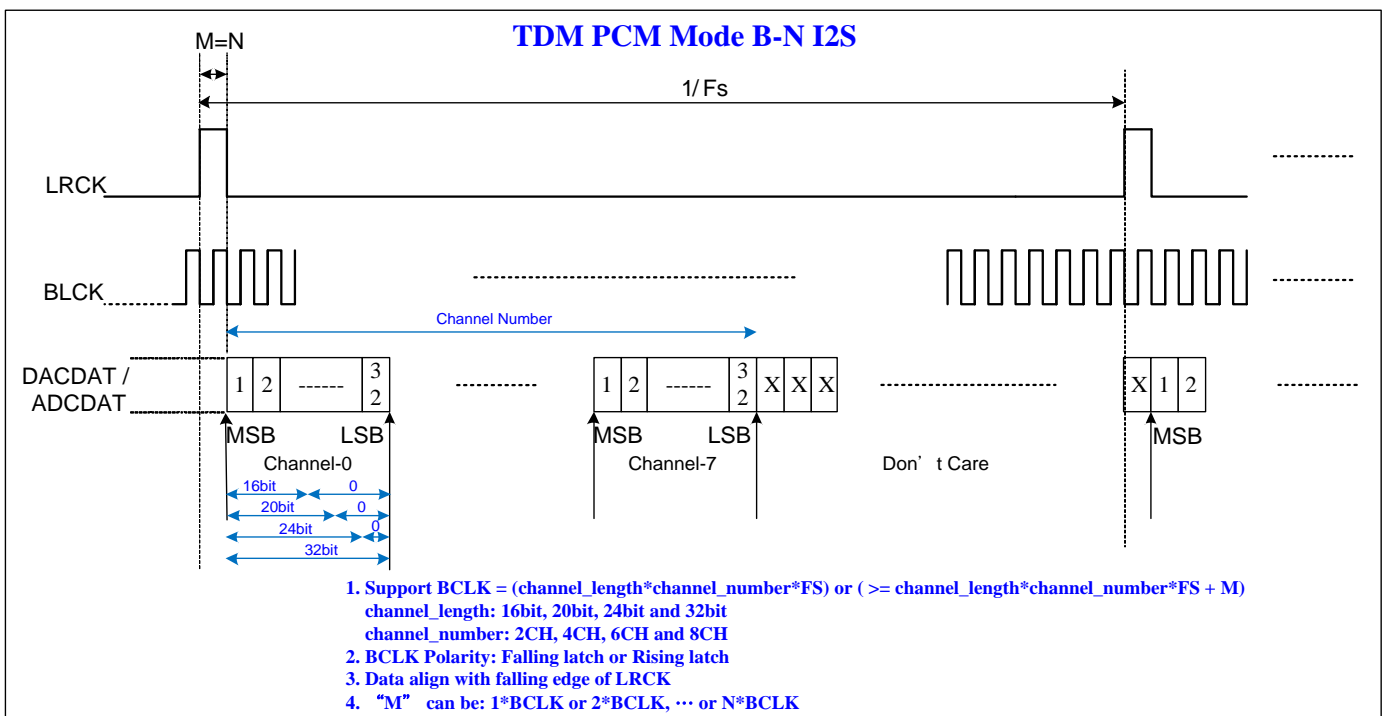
TDM PCM Mode B-N I2S

M=N

1/ Fs

LRCK

BLCK

Channel Number

DACDAT / ADCDAT

1 2 ------ 32

1 2 ------ 32 X X X

X 1 2

MSB LSB

MSB LSB

MSB

Channel-0

Channel-7

Don't Care

16bit 0
20bit 0
24bit 0
32bit

1. Support BCLK = (channel_length*channel_number*FS) or ( >= channel_length*channel_number*FS + M)
channel_length: 16bit, 20bit, 24bit and 32bit
channel_number: 2CH, 4CH, 6CH and 8CH
2. BCLK Polarity: Falling latch or Rising latch
3. Data align with falling edge of LRCK
4. "M" can be: 1*BCLK or 2*BCLK, … or N*BCLK